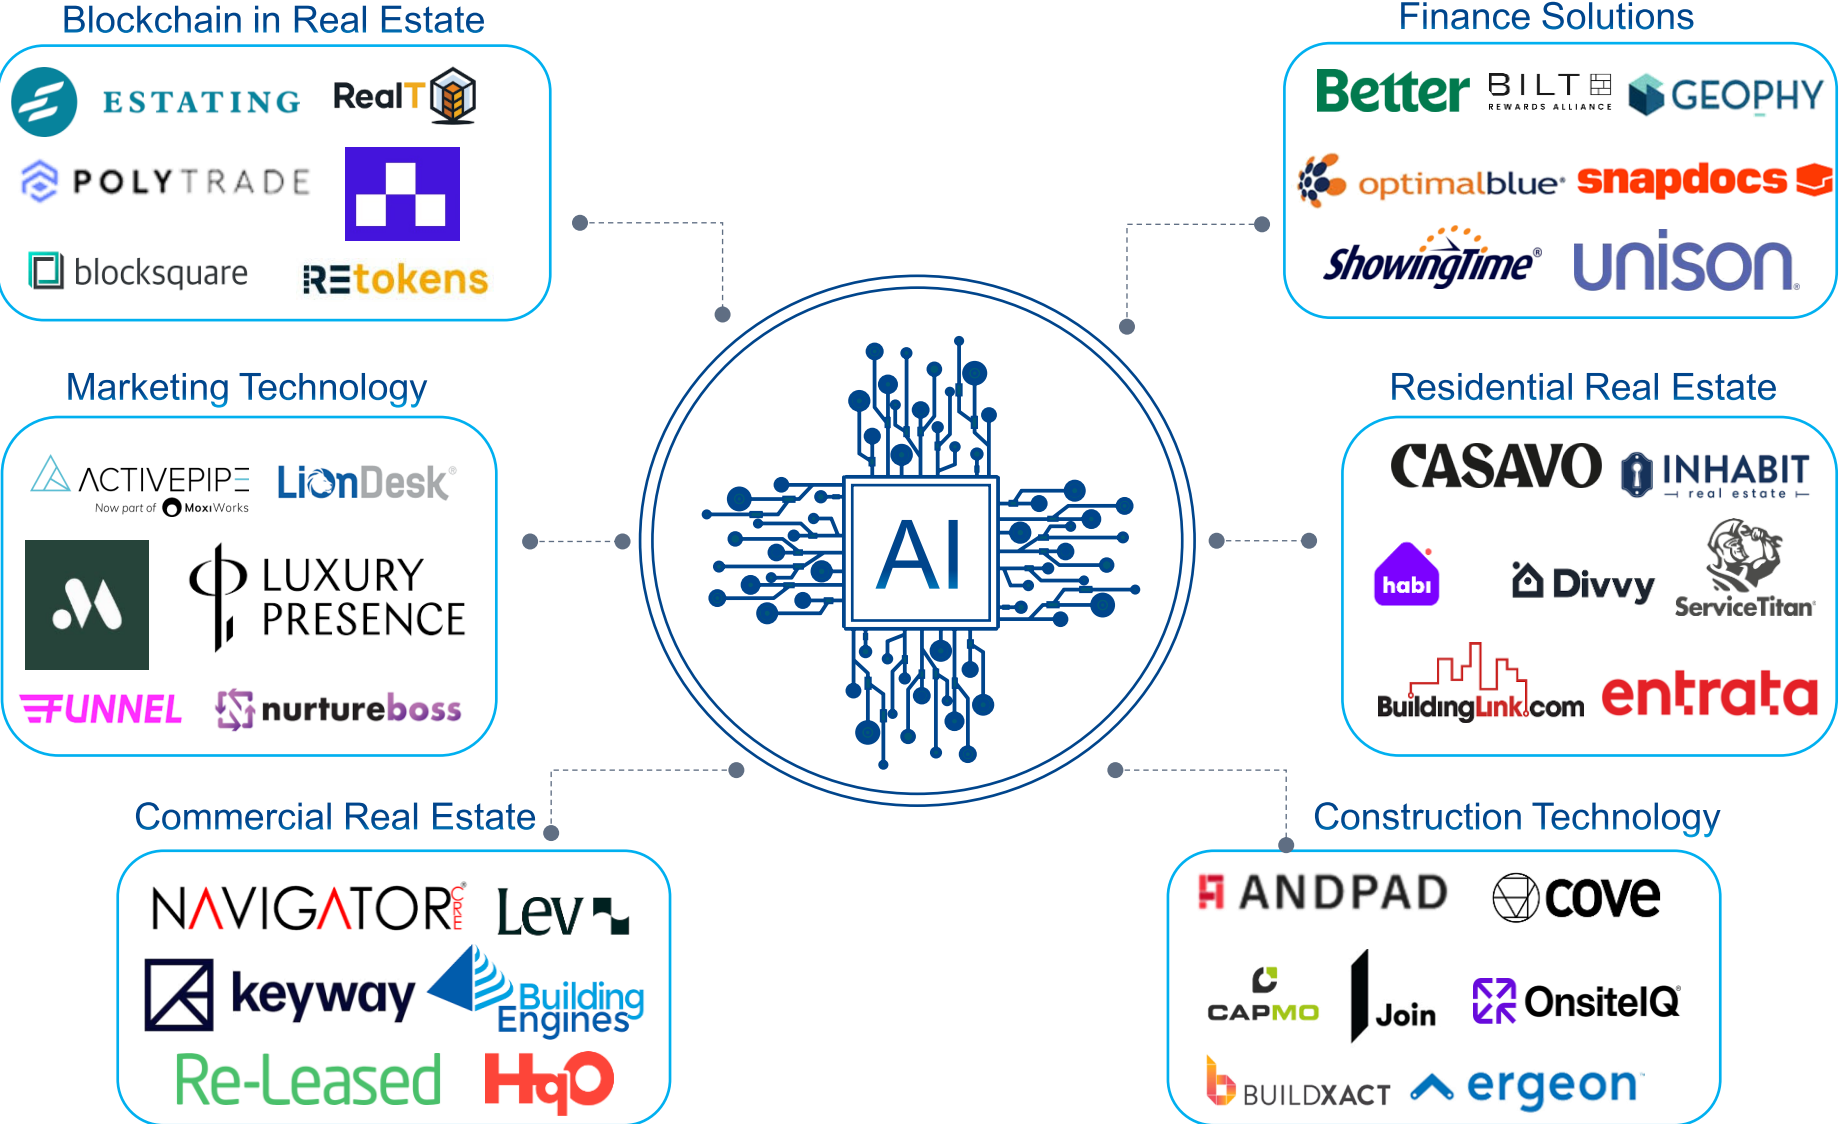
Blockchain in Real Estate

ESTATING RealT

POLYTRADE

blocksquare REtokens

Finance Solutions

Better BILT REWARDS ALLIANCE GEOPHY

optimalblue snapdocs

ShowingTime unison

AI

Marketing Technology

ACTIVEPIPE Now part of MoxiWorks LionDesk

LUXURY PRESENCE

FUNNEL nurtureboss

Residential Real Estate

CASAVO INHABIT real estate

habi Divvy ServiceTitan

BuildingLink.com entrata

Commercial Real Estate

NAVIGATOR CRE Lev

keyway Building Engines

Re-Leased HqO

Construction Technology

ANDPAD cove

CAPMO Join OnsiteIQ

BUILDXACT ergeon